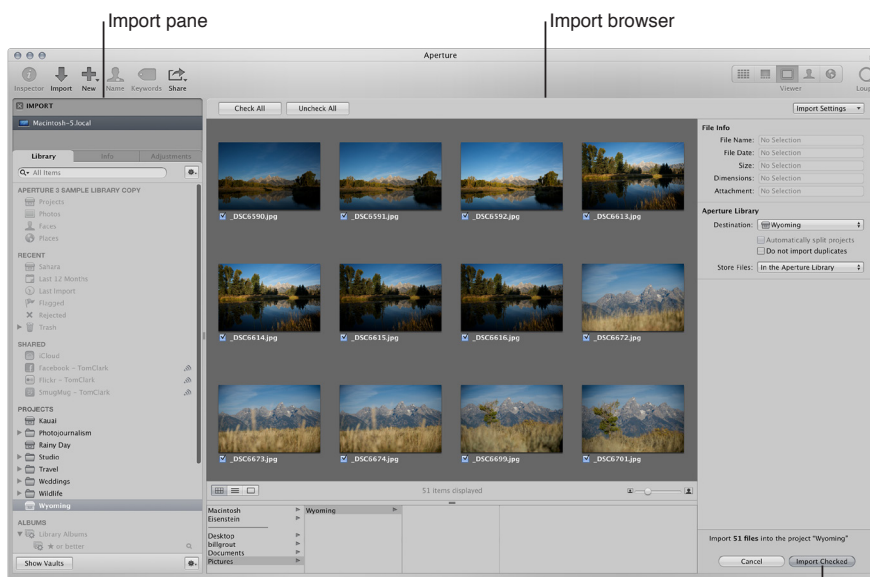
Import pane

Import browser

Aperture

Inspector Import New Name Keywords Share

Viewer

Loup

IMPORT

Macintosh-5.local

Library Info Adjustments

All Items

APERTURE 3 SAMPLE LIBRARY COPY
Projects
Photos
Faces
Places

RECENT
Sahara
Last 12 Months
Last Import
Flagged
Rejected
Trash

SHARED
iCloud
Facebook – TomClark
Flickr – TomClark
SmugMug – TomClark

PROJECTS
Kauai
Photojournalism
Rainy Day
Studio
Travel
Weddings
Wildlife
Wyoming

ALBUMS
Library Albums
★ or better

Show Vaults

Check All Uncheck All

_DSC6590.jpg
_DSC6591.jpg
_DSC6592.jpg
_DSC6613.jpg
_DSC6614.jpg
_DSC6615.jpg
_DSC6616.jpg
_DSC6672.jpg
_DSC6673.jpg
_DSC6674.jpg
_DSC6699.jpg
_DSC6701.jpg

51 items displayed

Macintosh
Eisenstein
Desktop
billgrout
Documents
Pictures

Wyoming

Import Settings

File Info
File Name: No Selection
File Date: No Selection
Size: No Selection
Dimensions: No Selection
Attachment: No Selection

Aperture Library
Destination: Wyoming
Automatically split projects
Do not import duplicates
Store Files: In the Aperture Library

Import 51 files into the project "Wyoming"

Cancel Import Checked